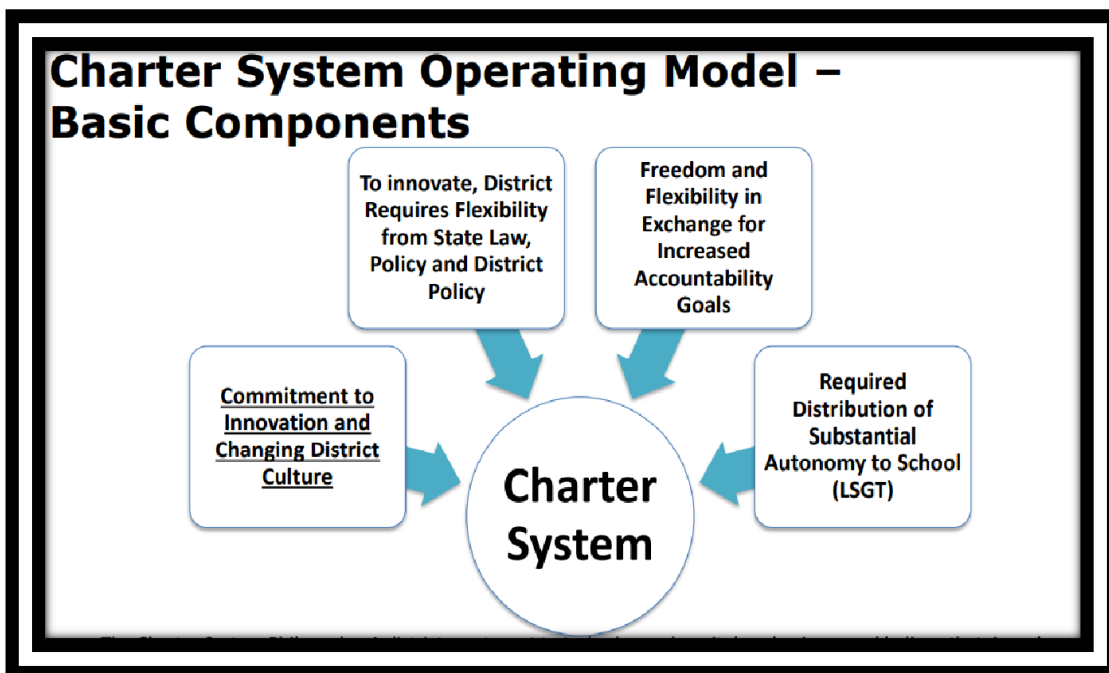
Charter System Operating Model – Basic Components

To innovate, District Requires Flexibility from State Law, Policy and District Policy

Freedom and Flexibility in Exchange for Increased Accountability Goals

Commitment to Innovation and Changing District Culture

Charter System

Required Distribution of Substantial Autonomy to School (LSGT)

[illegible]